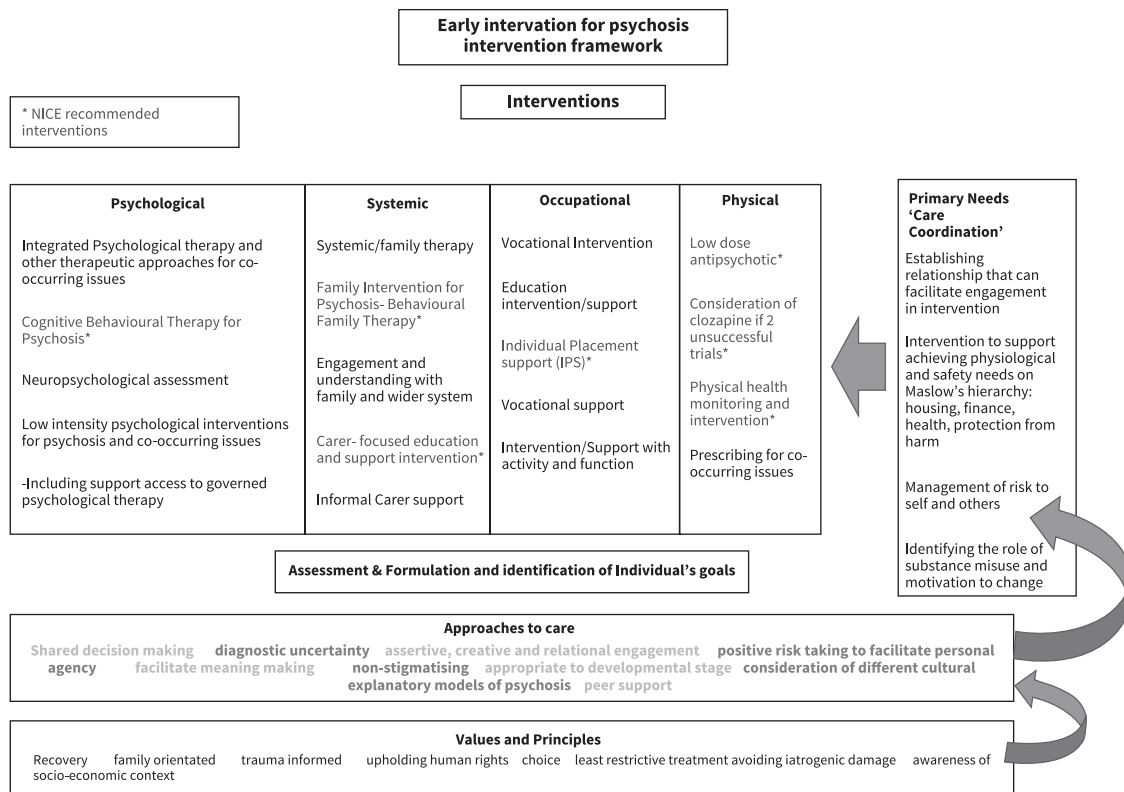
Early intervation for psychosis intervention framework

* NICE recommended interventions

Interventions

| Psychological | Systemic | Occupational | Physical |
|---|---|---|---|
| Integrated Psychological therapy and other therapeutic approaches for co-occurring issues | Systemic/family therapy | Vocational Intervention | Low dose antipsychotic* |
| Cognitive Behavioural Therapy for Psychosis* | Family Intervention for Psychosis- Behavioural Family Therapy* | Education intervention/support | Consideration of clozapine if 2 unsuccessful trials* |
| Neuropsychological assessment | Engagement and understanding with family and wider system | Individual Placement support (IPS)* | Physical health monitoring and intervention* |
| Low intensity psychological interventions for psychosis and co-occurring issues | Carer- focused education and support intervention* | Vocational support | Prescribing for co-occurring issues |
| -Including support access to governed psychological therapy | Informal Carer support | Intervention/Support with activity and function | |

Primary Needs 'Care Coordination'

Establishing relationship that can facilitate engagement in intervention

Intervention to support achieving physiological and safety needs on Maslow's hierarchy: housing, finance, health, protection from harm

Management of risk to self and others

Identifying the role of substance misuse and motivation to change

Assessment & Formulation and identification of Individual's goals

Approaches to care

Shared decision making diagnostic uncertainty assertive, creative and relational engagement positive risk taking to facilitate personal agency facilitate meaning making non-stigmatising appropriate to developmental stage consideration of different cultural explanatory models of psychosis peer support

Values and Principles

Recovery family orientated trauma informed upholding human rights choice least restrictive treatment avoiding iatrogenic damage awareness of socio-economic context